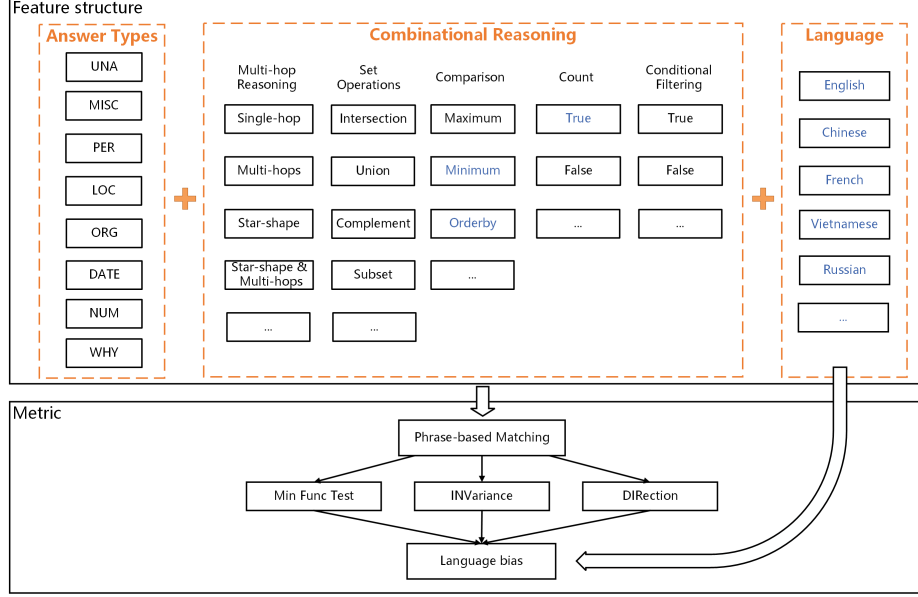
Feature structure

Answer Types

UNA
MISC
PER
LOC
ORG
DATE
NUM
WHY

+

Combinational Reasoning

Multi-hop Reasoning
Single-hop
Multi-hops
Star-shape
Star-shape & Multi-hops
...

Set Operations
Intersection
Union
Complement
Subset
...

Comparison
Maximum
Minimum
Orderby
...

Count
True
False
...

Conditional Filtering
True
False
...

+

Language

English
Chinese
French
Vietnamese
Russian
...

Metric

Phrase-based Matching

Min Func Test
INVariance
DIRection

Language bias